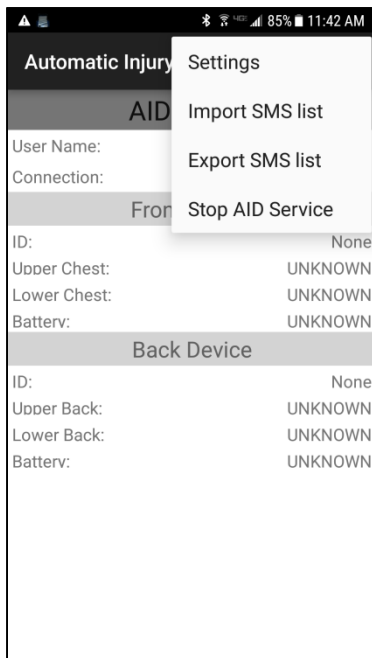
85% 11:42 AM

Automatic Injury

Settings

Import SMS list

Export SMS list

Stop AID Service

AID

User Name:

Connection:

Fron

ID: None

Upper Chest: UNKNOWN

Lower Chest: UNKNOWN

Battery: UNKNOWN

Back Device

ID: None

Upper Back: UNKNOWN

Lower Back: UNKNOWN

Battery: UNKNOWN